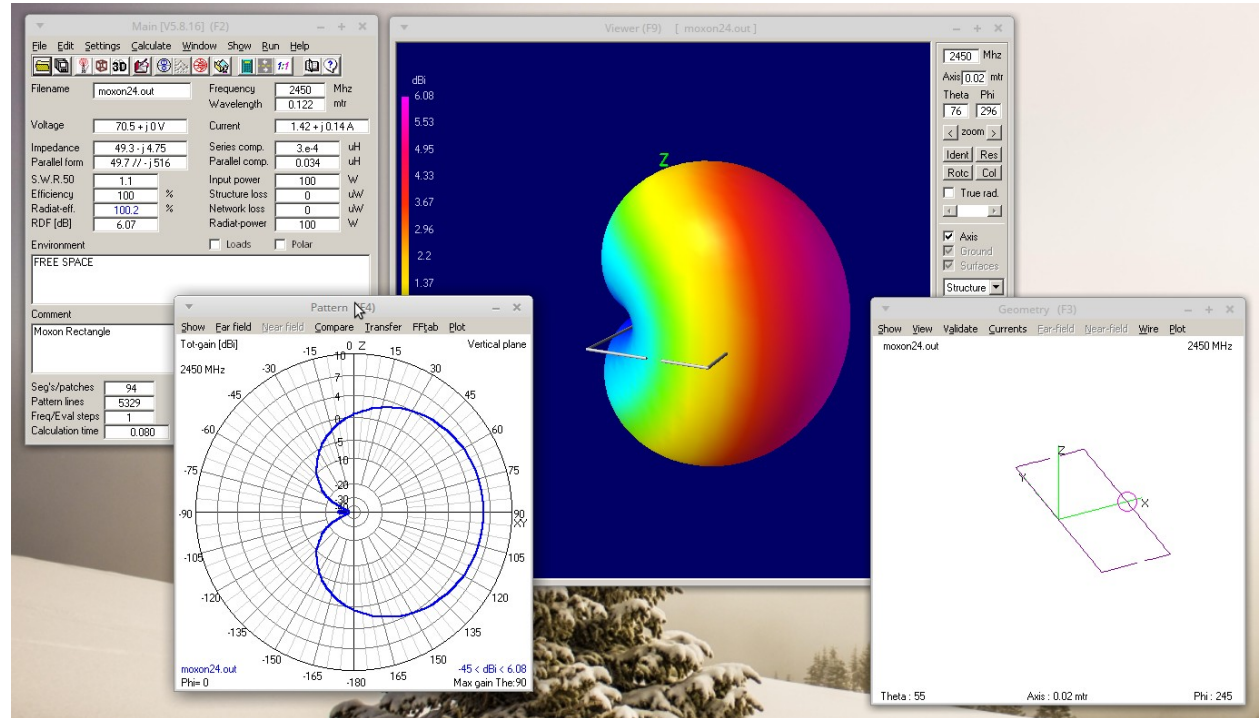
Main [V5.8.16] (F2)

File Edit Settings Calculate Window Show Run Help

Filename moxon24.out
Frequency 2450 Mhz
Wavelength 0.122 mtr

Voltage 70.5 + j 0 V
Current 1.42 + j 0.14 A

Impedance 49.3 - j 4.75
Series comp. 3.e-4 uH
Parallel form 49.7 // - j 516
Parallel comp. 0.034 uH
S.W.R.50 1.1
Input power 100 W
Efficiency 100 %
Structure loss 0 uW
Radiat-eff. 100.2 %
Network loss 0 uW
RDF [dB] 6.07
Radiat-power 100 W

Environment
Loads
Polar
FREE SPACE

Comment
Moxon Rectangle

Seg's/patches 94
Pattern lines 5329
Freq/Eval steps 1
Calculation time 0.080

Viewer (F9) [ moxon24.out ]

dBi
6.08
5.53
4.95
4.33
3.67
2.96
2.2
1.37

Z

2450 Mhz
Axis 0.02 mtr
Theta Phi
76 296
< zoom >
Ident Res
Rotc Col
True rad.
Axis
Ground
Surfaces
Structure

Pattern (F4)

Show Far field Near field Compare Transfer FFtab Plot

Tot-gain [dBi]
Vertical plane
2450 MHz
0 Z
-15 15
-30 30
-45 45
-60 60
-75 75
-90 90
XY
-105 105
-120 120
-135 135
-150 150
-165 165
-180
0
-7
-3
-10
-20
-30
moxon24.out
-45 < dBi < 6.08
Phi= 0
Max gain The:90

Geometry (F3)

Show View Validate Currents Far-field Near-field Wire Plot
moxon24.out
2450 MHz
Z
Y
X
Theta : 55
Axis : 0.02 mtr
Phi : 245